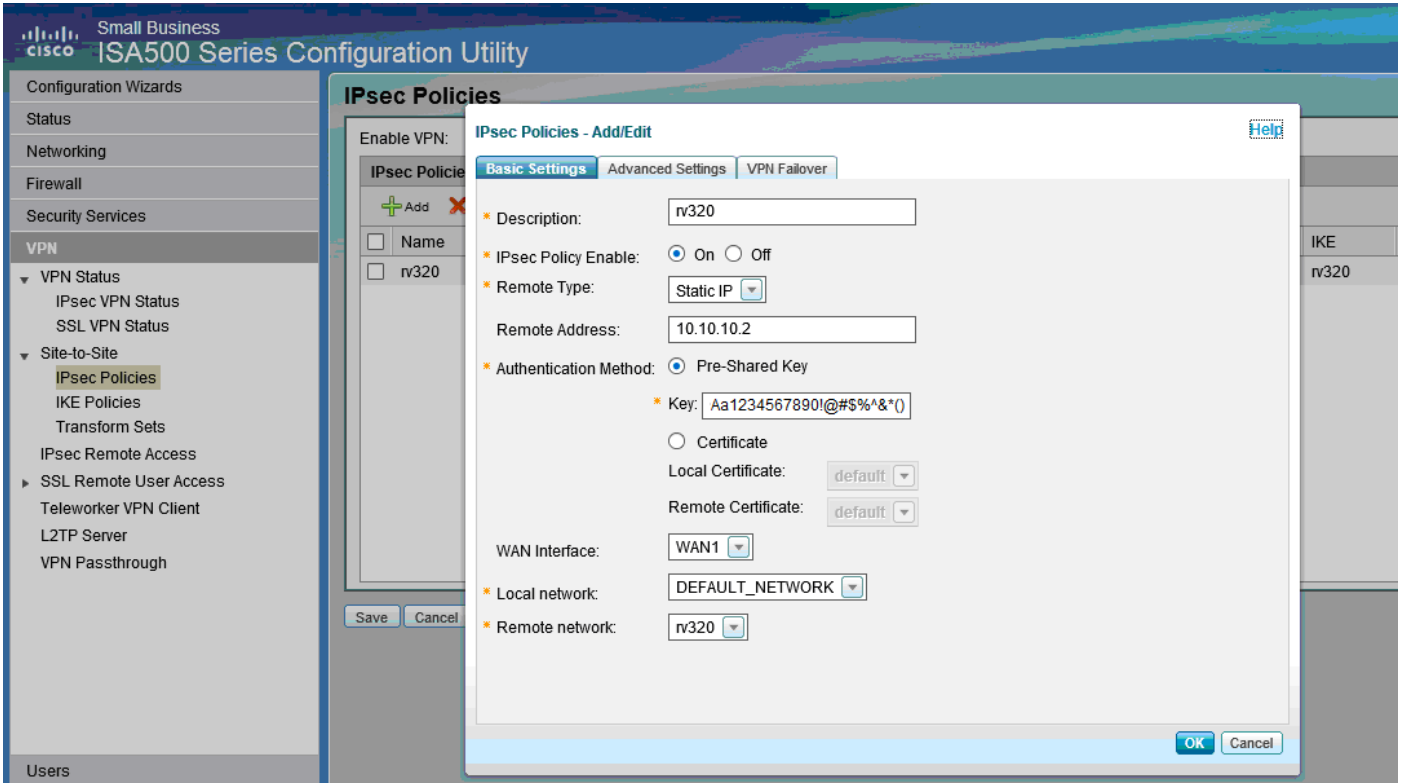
cisco Small Business
ISA500 Series Configuration Utility

Configuration Wizards
Status
Networking
Firewall
Security Services
VPN
VPN Status
IPsec VPN Status
SSL VPN Status
Site-to-Site
IPsec Policies
IKE Policies
Transform Sets
IPsec Remote Access
SSL Remote User Access
Teleworker VPN Client
L2TP Server
VPN Passthrough
Users

IPsec Policies
Enable VPN:
IPsec Policie
Add
Name
rv320
IKE
rv320
Save
Cancel

IPsec Policies - Add/Edit
Help
Basic Settings
Advanced Settings
VPN Failover

* Description: rv320
* IPsec Policy Enable: On Off
* Remote Type: Static IP
Remote Address: 10.10.10.2
* Authentication Method: Pre-Shared Key
* Key: Aa1234567890!@#$%^&*()
Certificate
Local Certificate: default
Remote Certificate: default
WAN Interface: WAN1
* Local network: DEFAULT_NETWORK
* Remote network: rv320

OK
Cancel